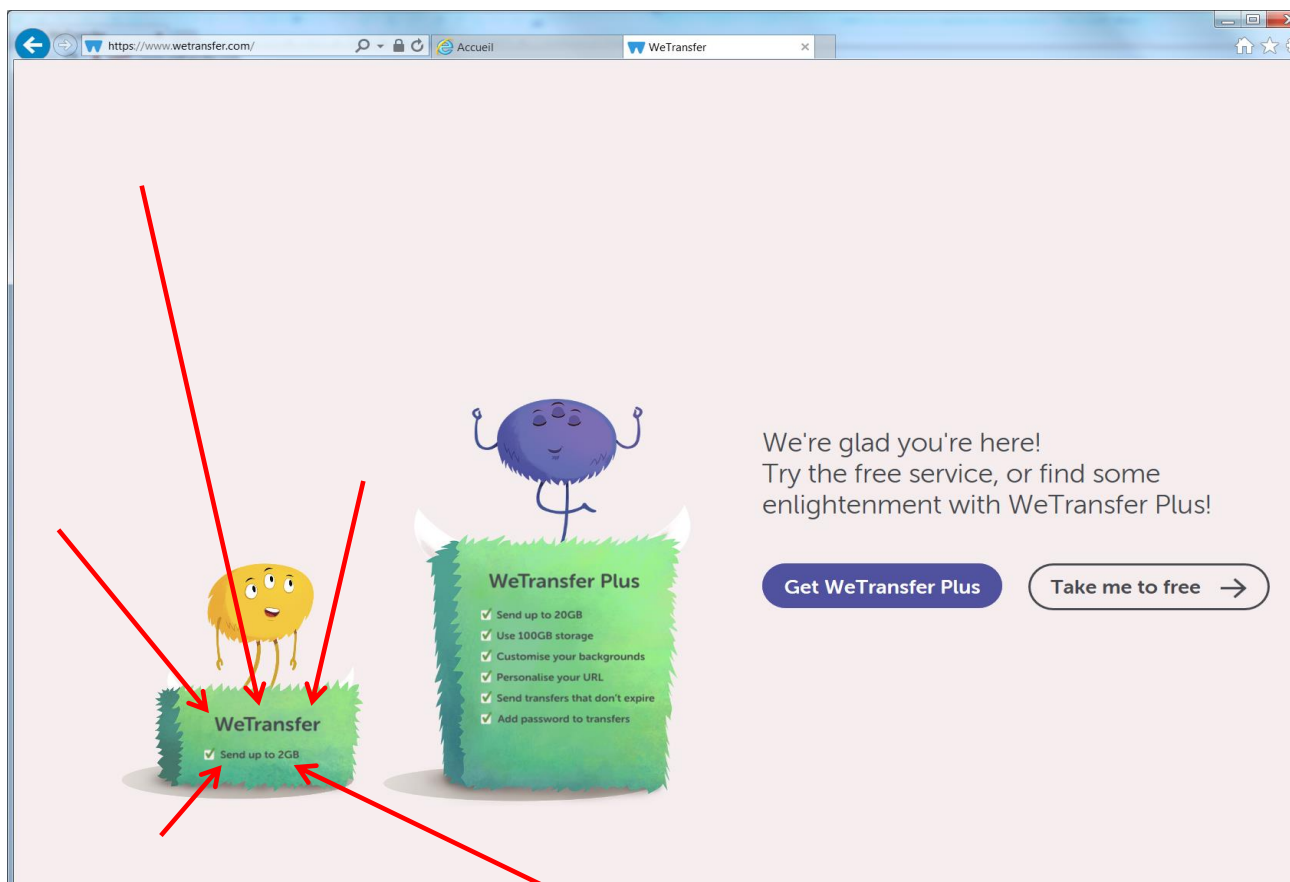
https://www.wetransfer.com/

Accueil

WeTransfer ×

WeTransfer
Send up to 2GB

WeTransfer Plus
Send up to 20GB
Use 100GB storage
Customise your backgrounds
Personalise your URL
Send transfers that don't expire
Add password to transfers

We're glad you're here!
Try the free service, or find some enlightenment with WeTransfer Plus!

Get WeTransfer Plus

Take me to free →